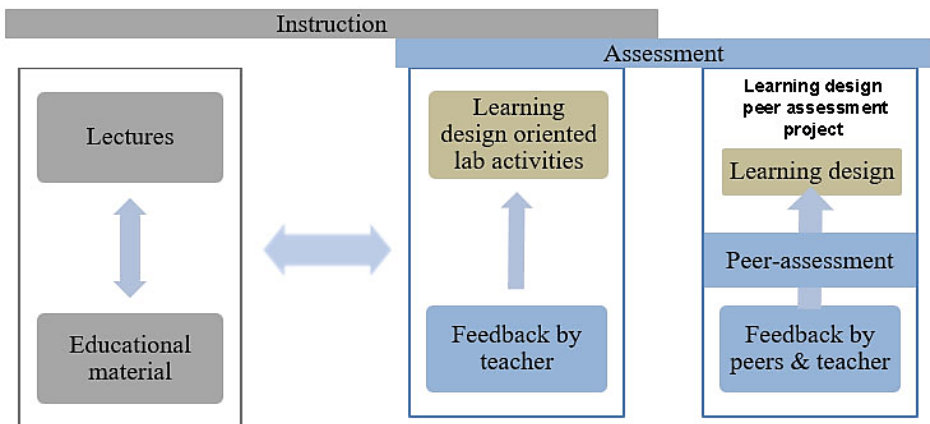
Instruction

Assessment

Lectures

Educational material

Learning design oriented lab activities

Feedback by teacher

Learning design peer assessment project

Learning design

Peer-assessment

Feedback by peers & teacher